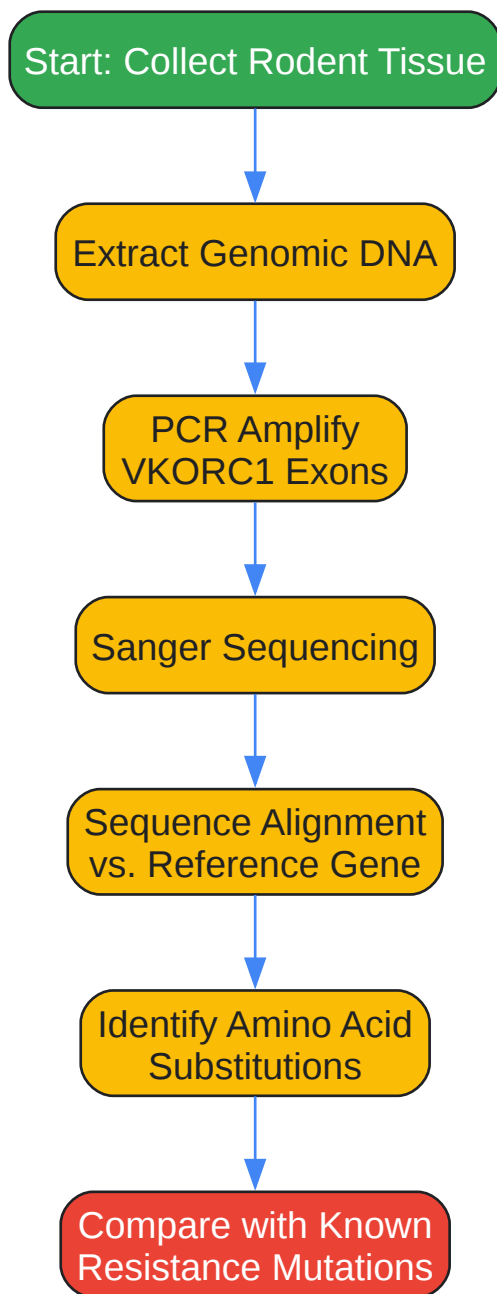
Start: Collect Rodent Tissue

Extract Genomic DNA

PCR Amplify VKORC1 Exons

Sanger Sequencing

Sequence Alignment vs. Reference Gene

Identify Amino Acid Substitutions

Compare with Known Resistance Mutations